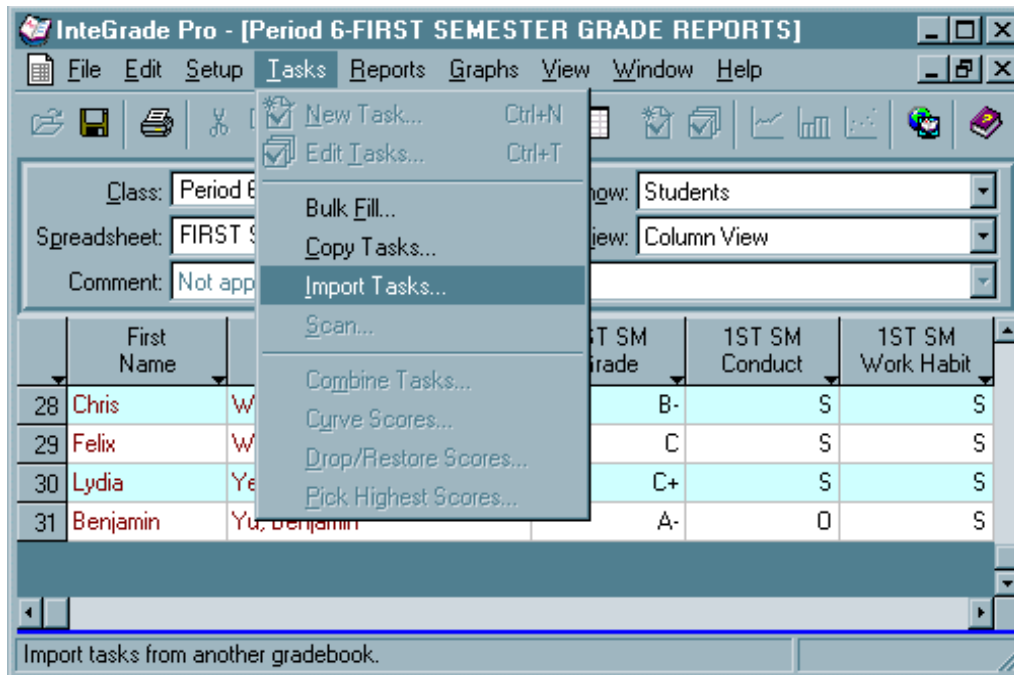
InteGrade Pro - [Period 6-FIRST SEMESTER GRADE REPORTS]

File Edit Setup Tasks Reports Graphs View Window Help

New Task... Ctrl+N
Edit Tasks... Ctrl+T
Bulk Fill...
Copy Tasks...
Import Tasks...
Scan...
Combine Tasks...
Curve Scores...
Drop/Restore Scores...
Pick Highest Scores...

Class: Period 6
Spreadsheet: FIRST S
Comment: Not app
Show: Students
View: Column View

| | First Name | | 1ST SM Grade | 1ST SM Conduct | 1ST SM Work Habit |
|---|---|---|---|---|---|
| 28 | Chris | W | B- | S | S |
| 29 | Felix | W | C | S | S |
| 30 | Lydia | Ye | C+ | S | S |
| 31 | Benjamin | Yu, Benjamin | A- | O | S |

Import tasks from another gradebook.